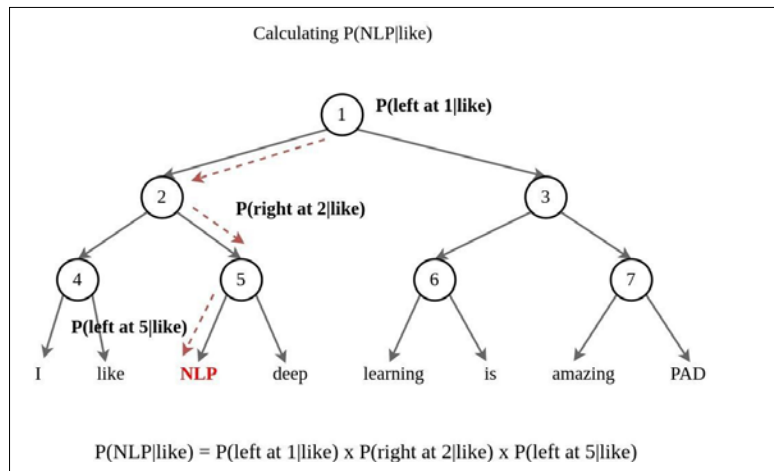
Calculating P(NLP|like)

1

P(left at 1|like)

2

P(right at 2|like)

3

4

5

6

7

P(left at 5|like)

I

like

NLP

deep

learning

is

amazing

PAD

P(NLP|like) = P(left at 1|like) x P(right at 2|like) x P(left at 5|like)